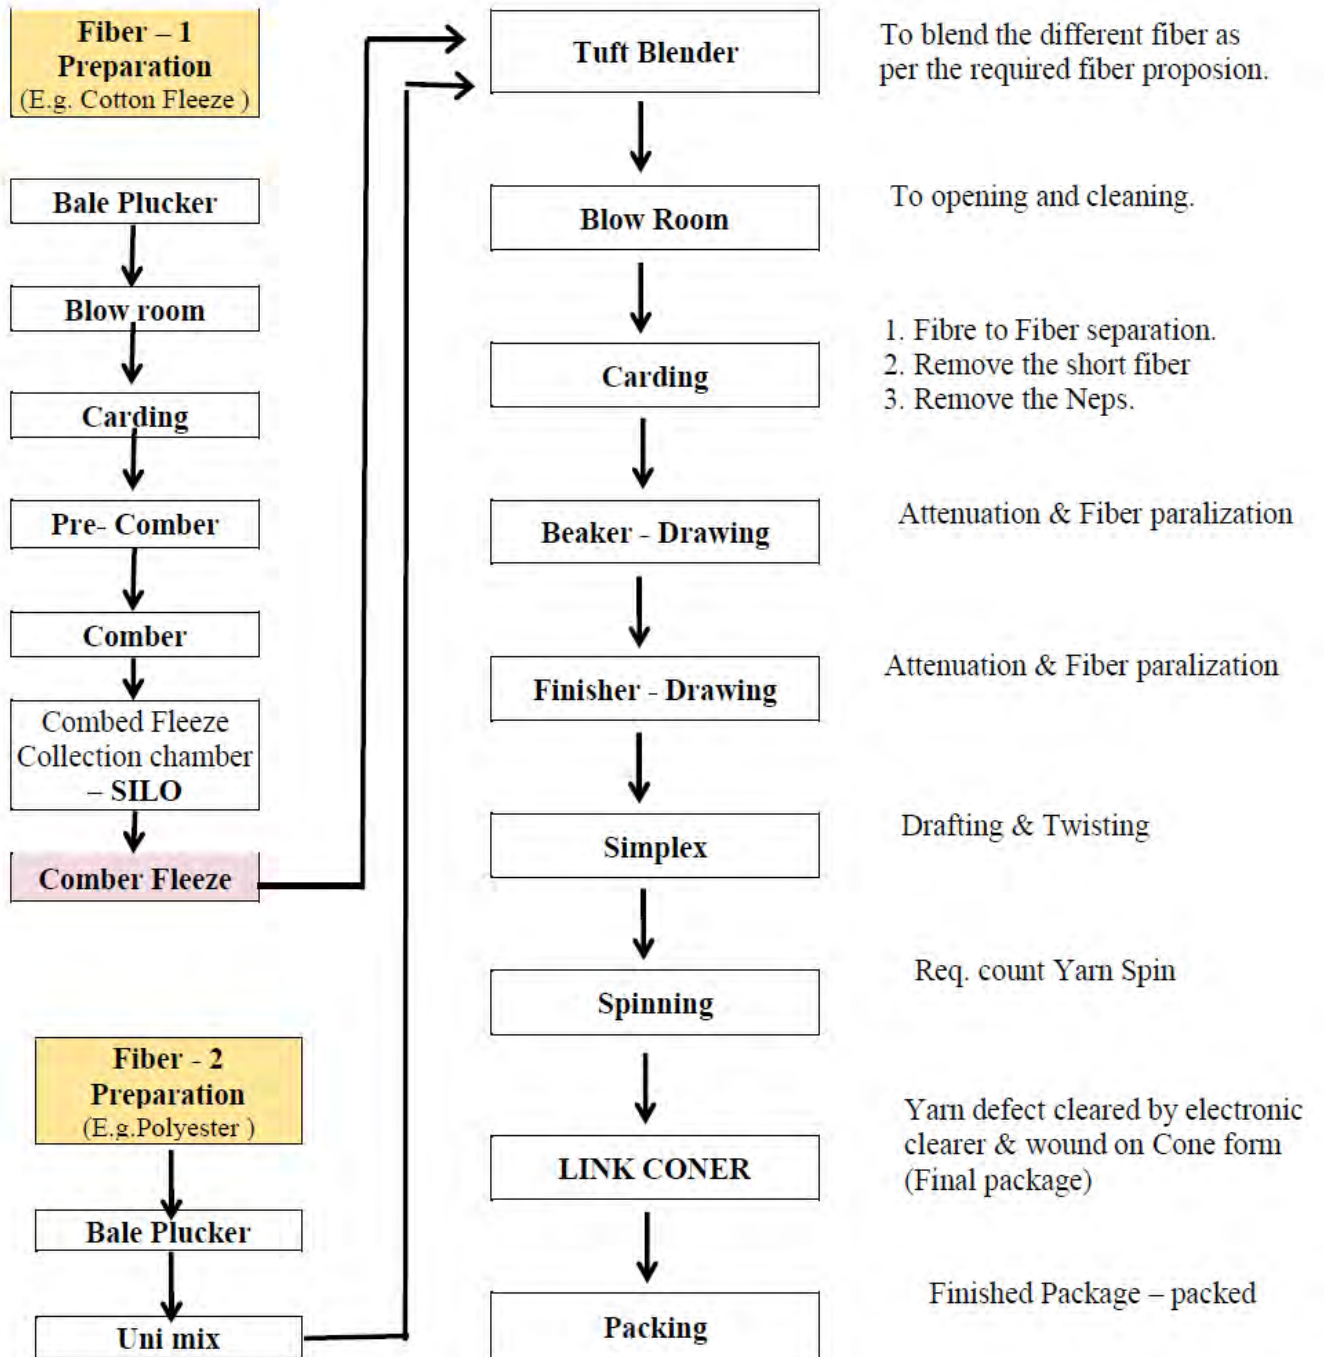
Fiber – 1
Preparation
(E.g. Cotton Fleeze )

Bale Plucker

Blow room

Carding

Pre- Comber

Comber

Combed Fleeze
Collection chamber
– SILO

Comber Fleeze

Fiber - 2
Preparation
(E.g.Polyester )

Bale Plucker

Uni mix

Tuft Blender

To blend the different fiber as per the required fiber proposion.

Blow Room

To opening and cleaning.

Carding

1. Fibre to Fiber separation.
2. Remove the short fiber
3. Remove the Neps.

Beaker - Drawing

Attenuation & Fiber paralization

Finisher - Drawing

Attenuation & Fiber paralization

Simplex

Drafting & Twisting

Spinning

Req. count Yarn Spin

LINK CONER

Yarn defect cleared by electronic clearer & wound on Cone form (Final package)

Packing

Finished Package – packed